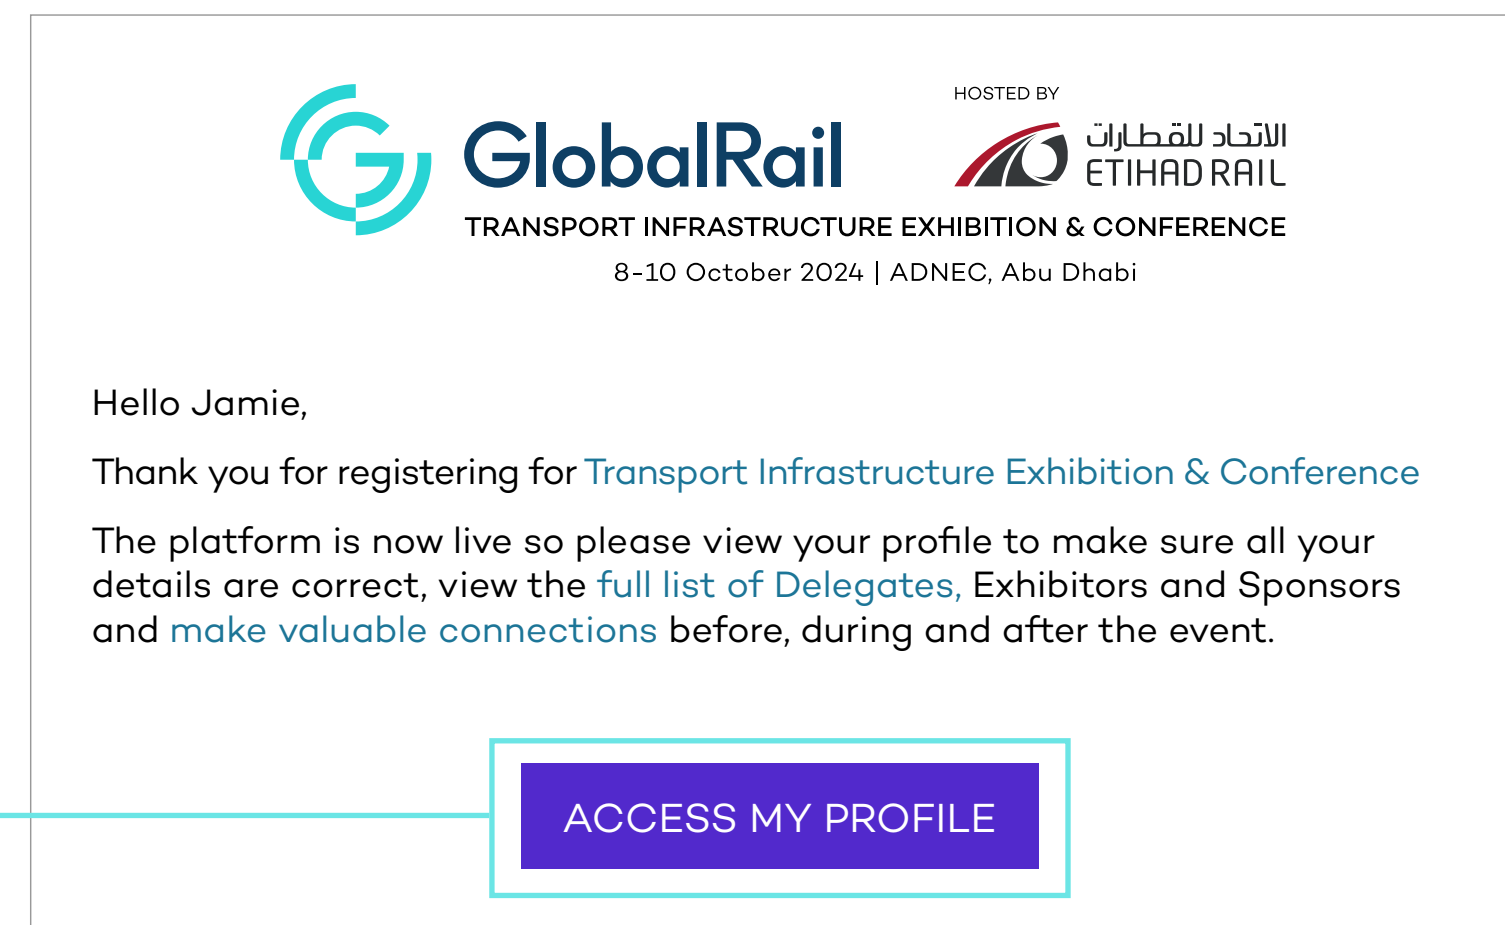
GlobalRail

HOSTED BY

الاتحاد للقطارات
ETIHAD RAIL

TRANSPORT INFRASTRUCTURE EXHIBITION & CONFERENCE

8-10 October 2024 | ADNEC, Abu Dhabi

Hello Jamie,

Thank you for registering for Transport Infrastructure Exhibition & Conference

The platform is now live so please view your profile to make sure all your details are correct, view the full list of Delegates, Exhibitors and Sponsors and make valuable connections before, during and after the event.

ACCESS MY PROFILE